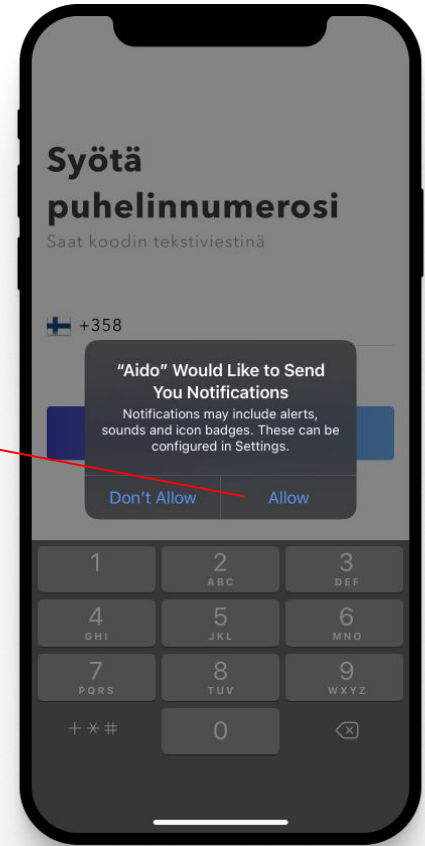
Syötä puhelinnumerosi

Saat koodin tekstiviestinä

+358

"Aido" Would Like to Send You Notifications

Notifications may include alerts, sounds and icon badges. These can be configured in Settings.

Don't Allow

Allow

1

2
ABC

3
DEF

4
GHI

5
JKL

6
MNO

7
PQRS

8
TUV

9
WXYZ

+ * #

0